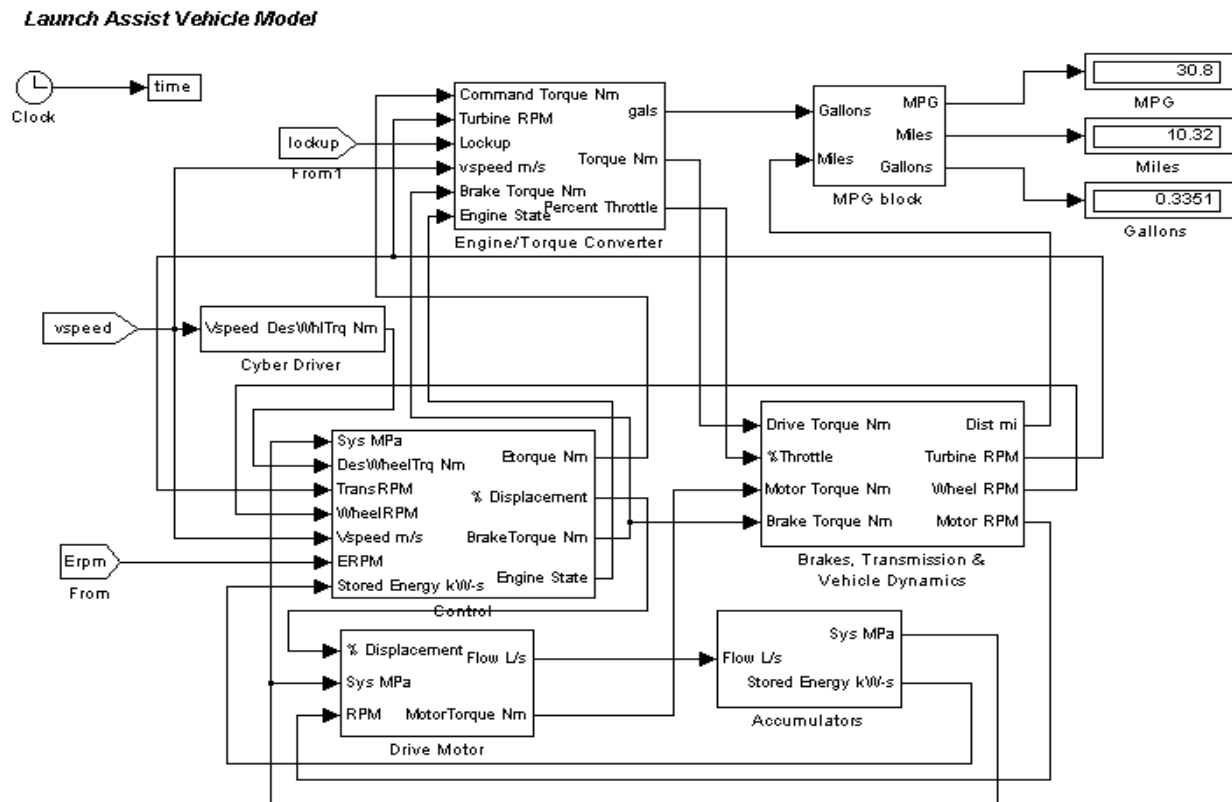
Launch Assist Vehicle Model

Clock

time

lockup

From1

Command Torque Nm
Turbine RPM
Lockup
vspeed m/s
Brake Torque Nm
Engine State
gals
Torque Nm
Percent Throttle
Engine/Torque Converter

Gallons
Miles
MPG
Miles
Gallons
MPG block

30.8
MPG
10.32
Miles
0.3351
Gallons

vspeed

Vspeed DesWhlTrq Nm
Cyber Driver

Sys MPa
DesWheelTrq Nm
TransRPM
WheelRPM
Vspeed m/s
ERPM
Stored Energy kW-s
Etorque Nm
% Displacement
BrakeTorque Nm
Engine State
Control

Erpm

From

Drive Torque Nm
%Throttle
Motor Torque Nm
Brake Torque Nm
Dist mi
Turbine RPM
Wheel RPM
Motor RPM
Brakes, Transmission & Vehicle Dynamics

% Displacement
Sys MPa
RPM
Flow L/s
MotorTorque Nm
Drive Motor

Flow L/s
Sys MPa
Stored Energy kW-s
Accumulators